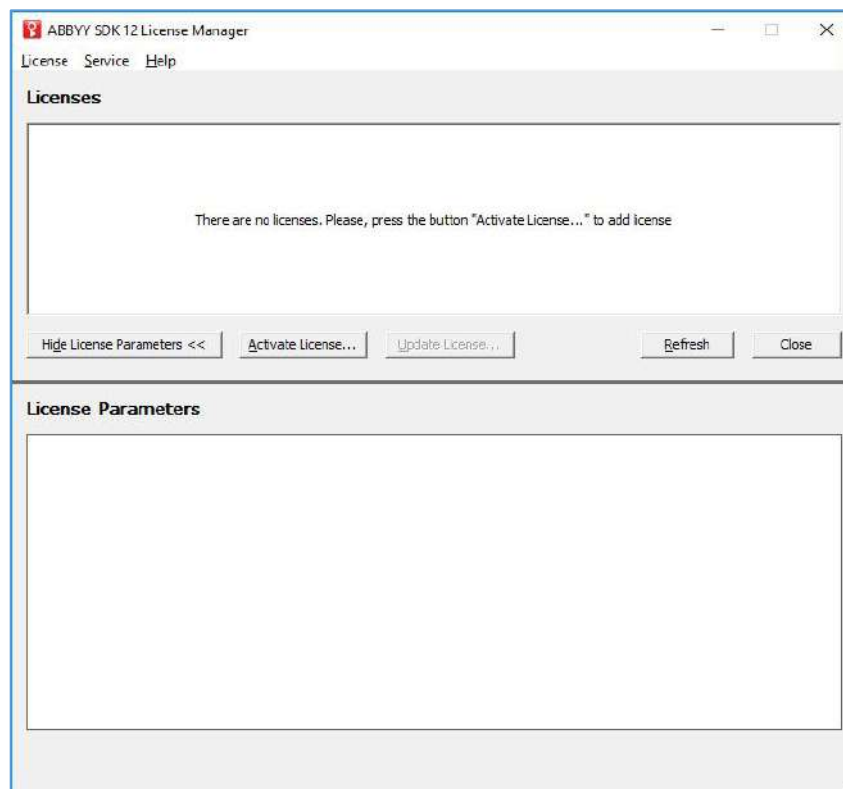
ABBYY SDK 12 License Manager

License Service Help

Licenses

There are no licenses. Please, press the button "Activate License..." to add license

Hide License Parameters <<

Activate License...

Update License...

Refresh

Close

License Parameters